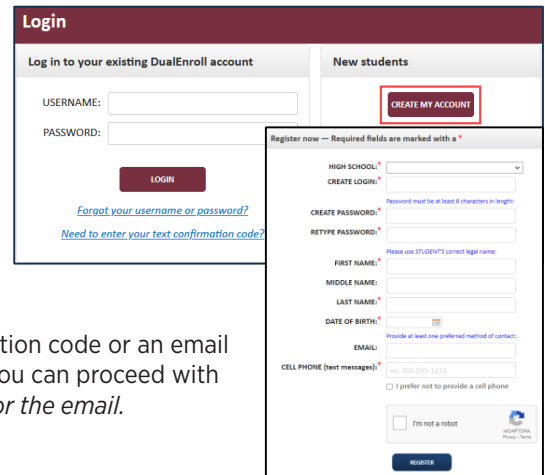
Login

Log in to your existing DualEnroll account

USERNAME:

PASSWORD:

LOGIN

Forgot your username or password?

Need to enter your text confirmation code?

New students

CREATE MY ACCOUNT

Register now — Required fields are marked with a *

HIGH SCHOOL:*

CREATE LOGIN:*

Password must be at least 6 characters in length:

CREATE PASSWORD:*

RETYPE PASSWORD:*

Please use STUDENT'S correct legal name:

FIRST NAME:*

MIDDLE NAME:

LAST NAME:*

DATE OF BIRTH:*

Provide at least one preferred method of contact:

EMAIL:

CELL PHONE (text messages):* ex: 703-555-1212

I prefer not to provide a cell phone

I'm not a robot

reCAPTCHA
Privacy - Terms

REGISTER

tion code or an email
ou can proceed with
or the email.